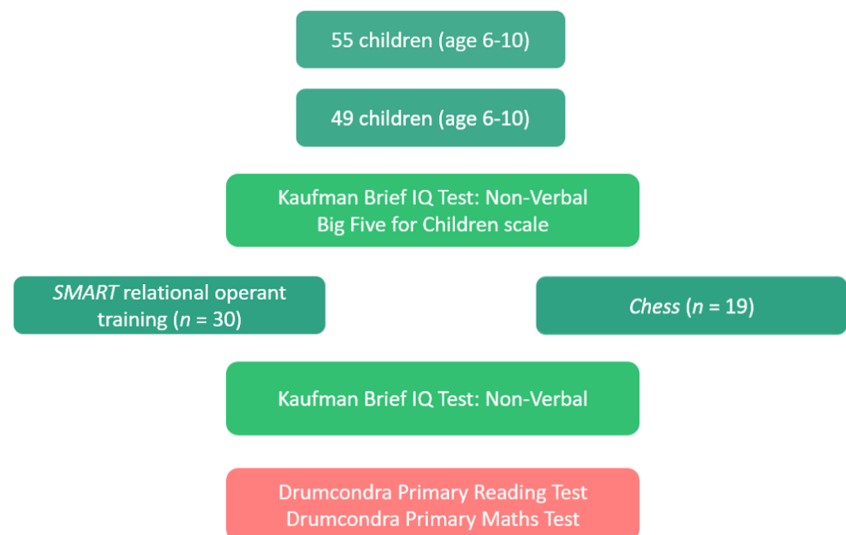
55 children (age 6-10)

49 children (age 6-10)

Kaufman Brief IQ Test: Non-Verbal
Big Five for Children scale

*SMART* relational operant training ($n$ = 30)

*Chess* ($n$ = 19)

Kaufman Brief IQ Test: Non-Verbal

Drumcondra Primary Reading Test
Drumcondra Primary Maths Test